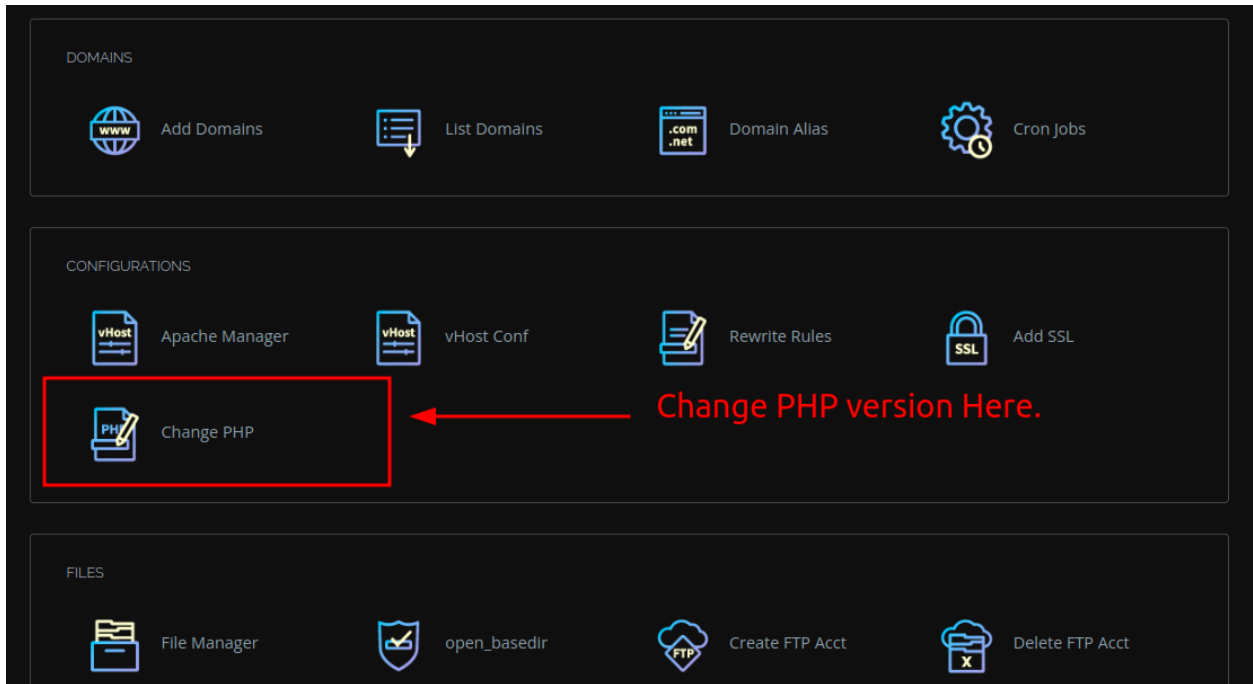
DOMAINS

www Add Domains

List Domains

.com .net Domain Alias

Cron Jobs

CONFIGURATIONS

vHost Apache Manager

vHost vHost Conf

Rewrite Rules

SSL Add SSL

PHP Change PHP

Change PHP version Here.

FILES

File Manager

open_basedir

FTP Create FTP Acct

X Delete FTP Acct